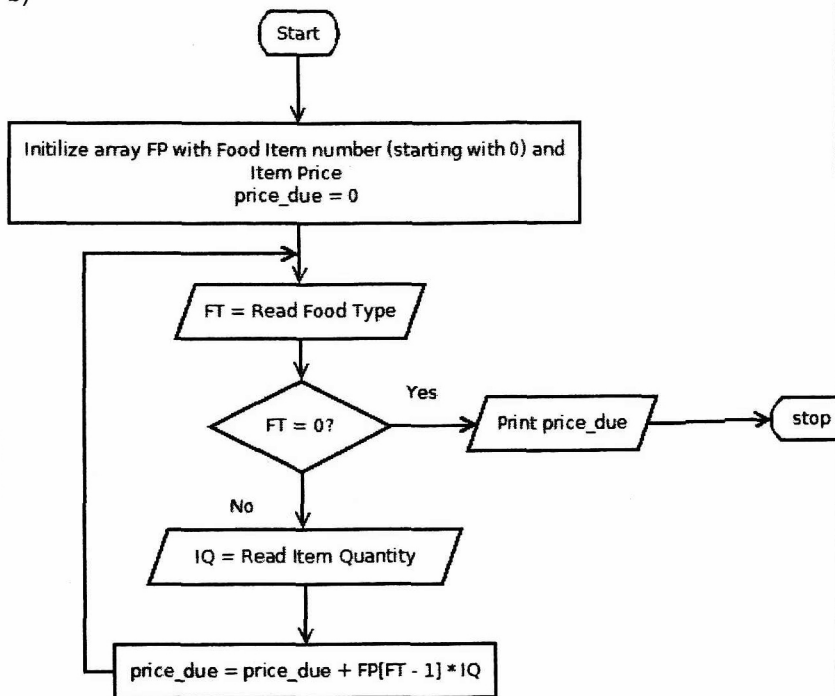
b)

Start

Initilize array FP with Food Item number (starting with 0) and Item Price
price_due = 0

FT = Read Food Type

FT = 0?

Yes

Print price_due

stop

No

IQ = Read Item Quantity

price_due = price_due + FP[FT - 1] * IQ